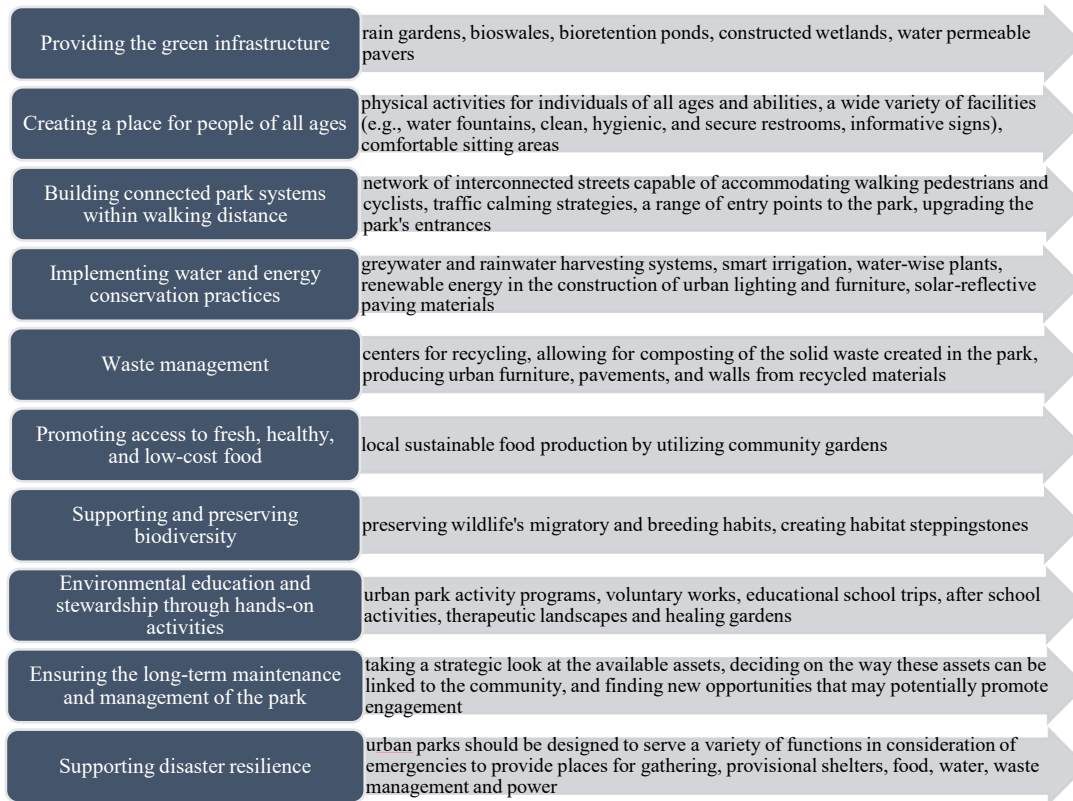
Providing the green infrastructure

rain gardens, bioswales, bioretention ponds, constructed wetlands, water permeable pavers

Creating a place for people of all ages

physical activities for individuals of all ages and abilities, a wide variety of facilities (e.g., water fountains, clean, hygienic, and secure restrooms, informative signs), comfortable sitting areas

Building connected park systems within walking distance

network of interconnected streets capable of accommodating walking pedestrians and cyclists, traffic calming strategies, a range of entry points to the park, upgrading the park's entrances

Implementing water and energy conservation practices

greywater and rainwater harvesting systems, smart irrigation, water-wise plants, renewable energy in the construction of urban lighting and furniture, solar-reflective paving materials

Waste management

centers for recycling, allowing for composting of the solid waste created in the park, producing urban furniture, pavements, and walls from recycled materials

Promoting access to fresh, healthy, and low-cost food

local sustainable food production by utilizing community gardens

Supporting and preserving biodiversity

preserving wildlife's migratory and breeding habits, creating habitat steppingstones

Environmental education and stewardship through hands-on activities

urban park activity programs, voluntary works, educational school trips, after school activities, therapeutic landscapes and healing gardens

Ensuring the long-term maintenance and management of the park

taking a strategic look at the available assets, deciding on the way these assets can be linked to the community, and finding new opportunities that may potentially promote engagement

Supporting disaster resilience

urban parks should be designed to serve a variety of functions in consideration of emergencies to provide places for gathering, provisional shelters, food, water, waste management and power